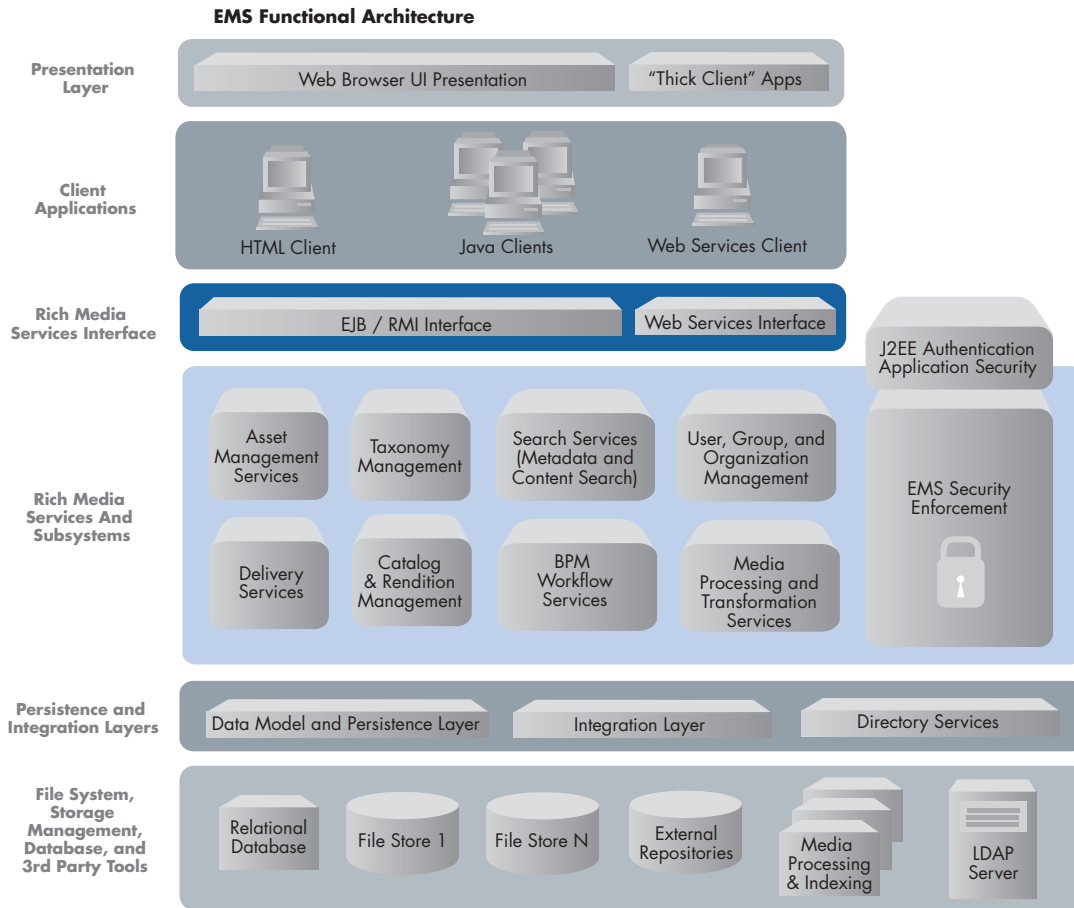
EMS Functional Architecture

Presentation Layer

Web Browser UI Presentation

"Thick Client" Apps

Client Applications

HTML Client

Java Clients

Web Services Client

Rich Media Services Interface

EJB / RMI Interface

Web Services Interface

J2EE Authentication Application Security

Rich Media Services And Subsystems

Asset Management Services

Taxonomy Management

Search Services (Metadata and Content Search)

User, Group, and Organization Management

EMS Security Enforcement

Delivery Services

Catalog & Rendition Management

BPM Workflow Services

Media Processing and Transformation Services

Persistence and Integration Layers

Data Model and Persistence Layer

Integration Layer

Directory Services

File System, Storage Management, Database, and 3rd Party Tools

Relational Database

File Store 1

File Store N

External Repositories

Media Processing & Indexing

LDAP Server